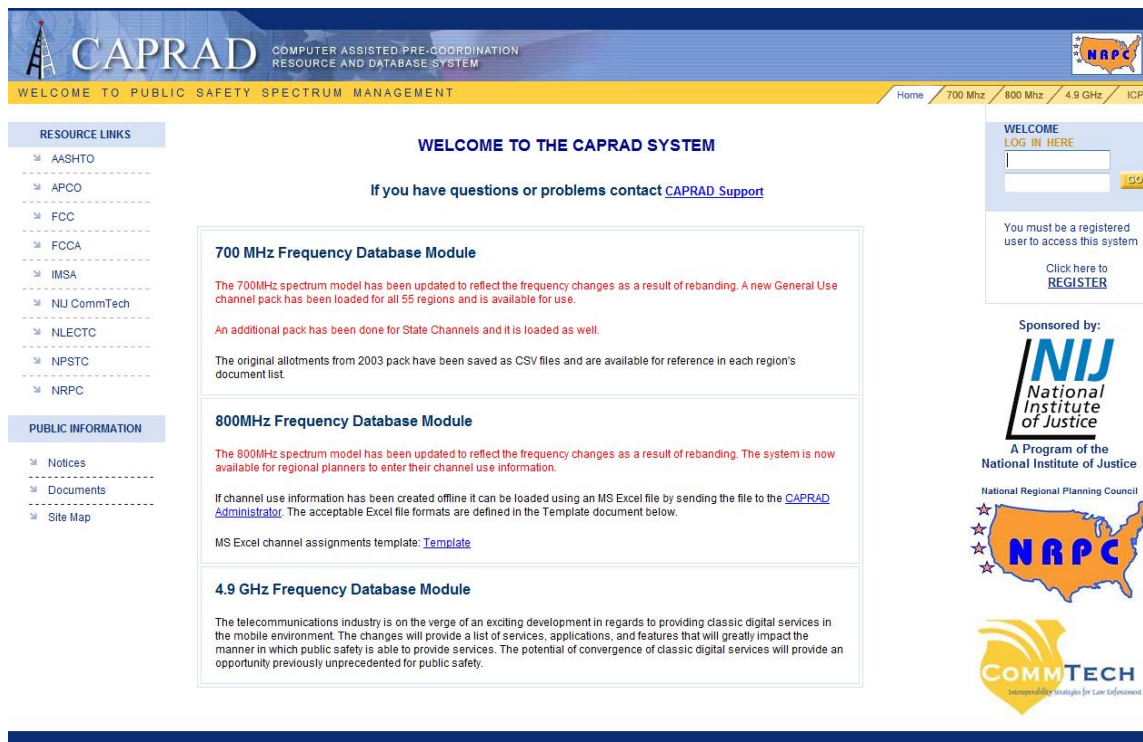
CAPRAD COMPUTER ASSISTED PRE-COORDINATION RESOURCE AND DATABASE SYSTEM

NRPC

WELCOME TO PUBLIC SAFETY SPECTRUM MANAGEMENT

Home | 700 Mhz | 800 Mhz | 4.9 GHz | ICP

RESOURCE LINKS
AASHTO
APCO
FCC
FCCA
IMSA
NIJ CommTech
NLECTC
NPSTC
NRPC

PUBLIC INFORMATION
Notices
Documents
Site Map

WELCOME TO THE CAPRAD SYSTEM

If you have questions or problems contact CAPRAD Support

700 MHz Frequency Database Module

The 700MHz spectrum model has been updated to reflect the frequency changes as a result of rebanding. A new General Use channel pack has been loaded for all 55 regions and is available for use.

An additional pack has been done for State Channels and it is loaded as well.

The original allotments from 2003 pack have been saved as CSV files and are available for reference in each region's document list.

800MHz Frequency Database Module

The 800MHz spectrum model has been updated to reflect the frequency changes as a result of rebanding. The system is now available for regional planners to enter their channel use information.

If channel use information has been created offline it can be loaded using an MS Excel file by sending the file to the CAPRAD Administrator. The acceptable Excel file formats are defined in the Template document below.

MS Excel channel assignments template: Template

4.9 GHz Frequency Database Module

The telecommunications industry is on the verge of an exciting development in regards to providing classic digital services in the mobile environment. The changes will provide a list of services, applications, and features that will greatly impact the manner in which public safety is able to provide services. The potential of convergence of classic digital services will provide an opportunity previously unprecedented for public safety.

WELCOME
LOG IN HERE
GO

You must be a registered user to access this system

Click here to
REGISTER

Sponsored by:
NIJ
National Institute of Justice
A Program of the National Institute of Justice

National Regional Planning Council
NRPC

COMMTECH
Interoperability Strategies for Law Enforcement